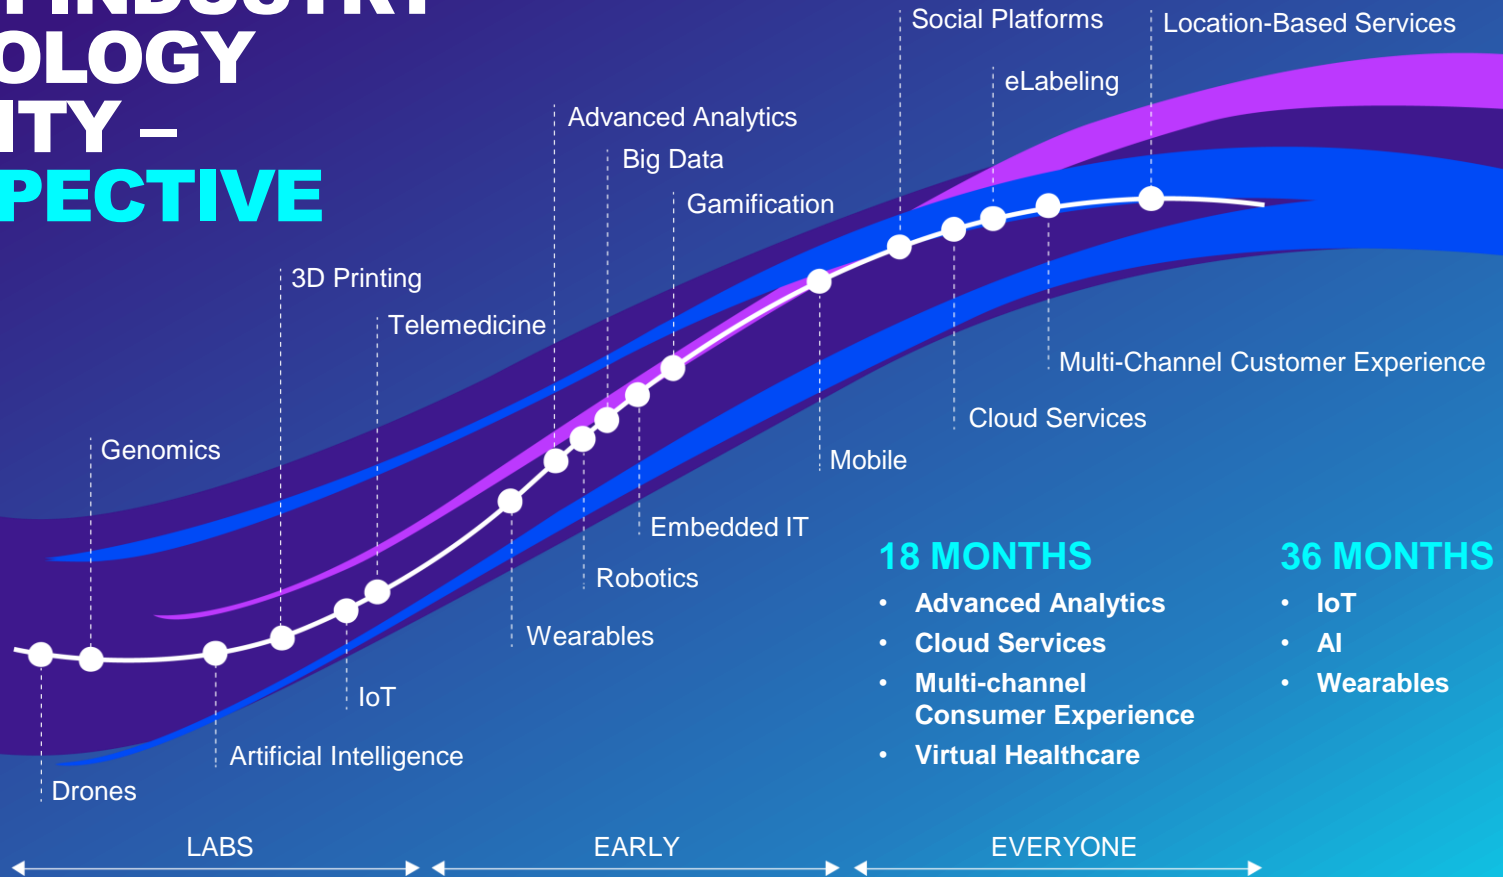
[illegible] INDUSTRY
OLOGY
ITY –
PECTIVE

Social Platforms
Location-Based Services
eLabeling
Advanced Analytics
Big Data
Gamification
3D Printing
Telemedicine
Multi-Channel Customer Experience
Cloud Services
Genomics
Mobile
Embedded IT
Robotics
Wearables
IoT
Artificial Intelligence
Drones

18 MONTHS
• Advanced Analytics
• Cloud Services
• Multi-channel Consumer Experience
• Virtual Healthcare

36 MONTHS
• IoT
• AI
• Wearables

LABS
EARLY
EVERYONE